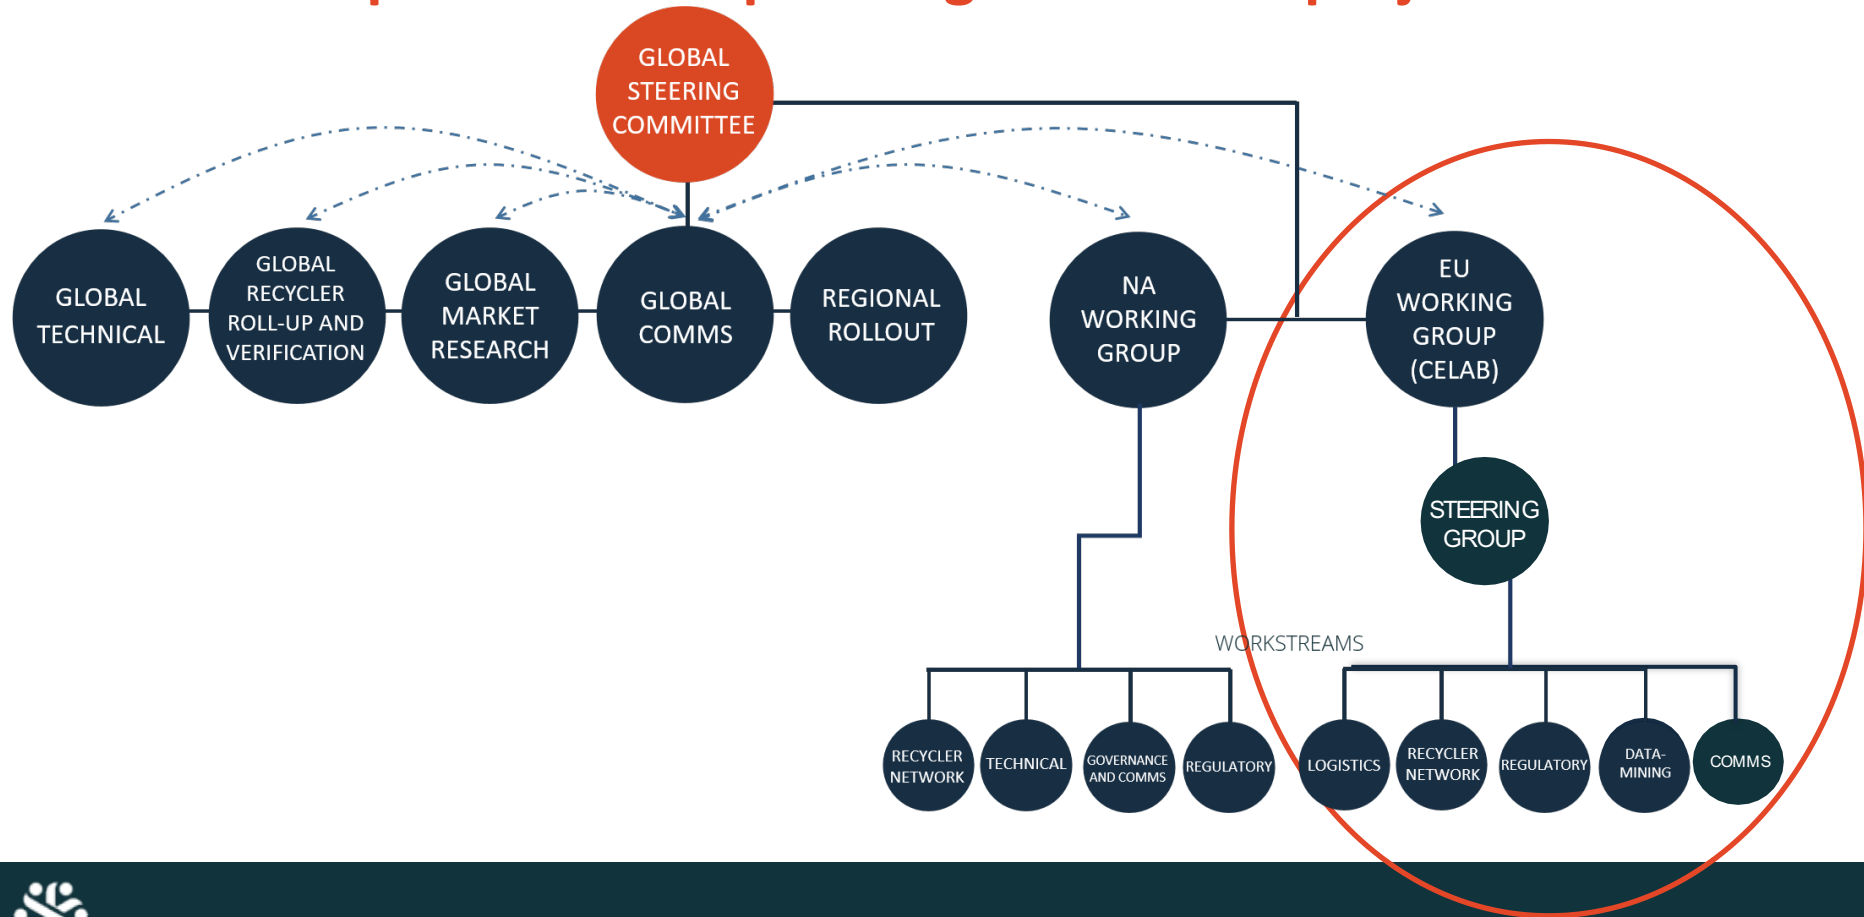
GLOBAL STEERING COMMITTEE

GLOBAL TECHNICAL

GLOBAL RECYCLER ROLL-UP AND VERIFICATION

GLOBAL MARKET RESEARCH

GLOBAL COMMS

REGIONAL ROLLOUT

NA WORKING GROUP

EU WORKING GROUP (CELAB)

STEERING GROUP

WORKSTREAMS

RECYCLER NETWORK

TECHNICAL

GOVERNANCE AND COMMS

REGULATORY

LOGISTICS

RECYCLER NETWORK

REGULATORY

DATA-MINING

COMMS